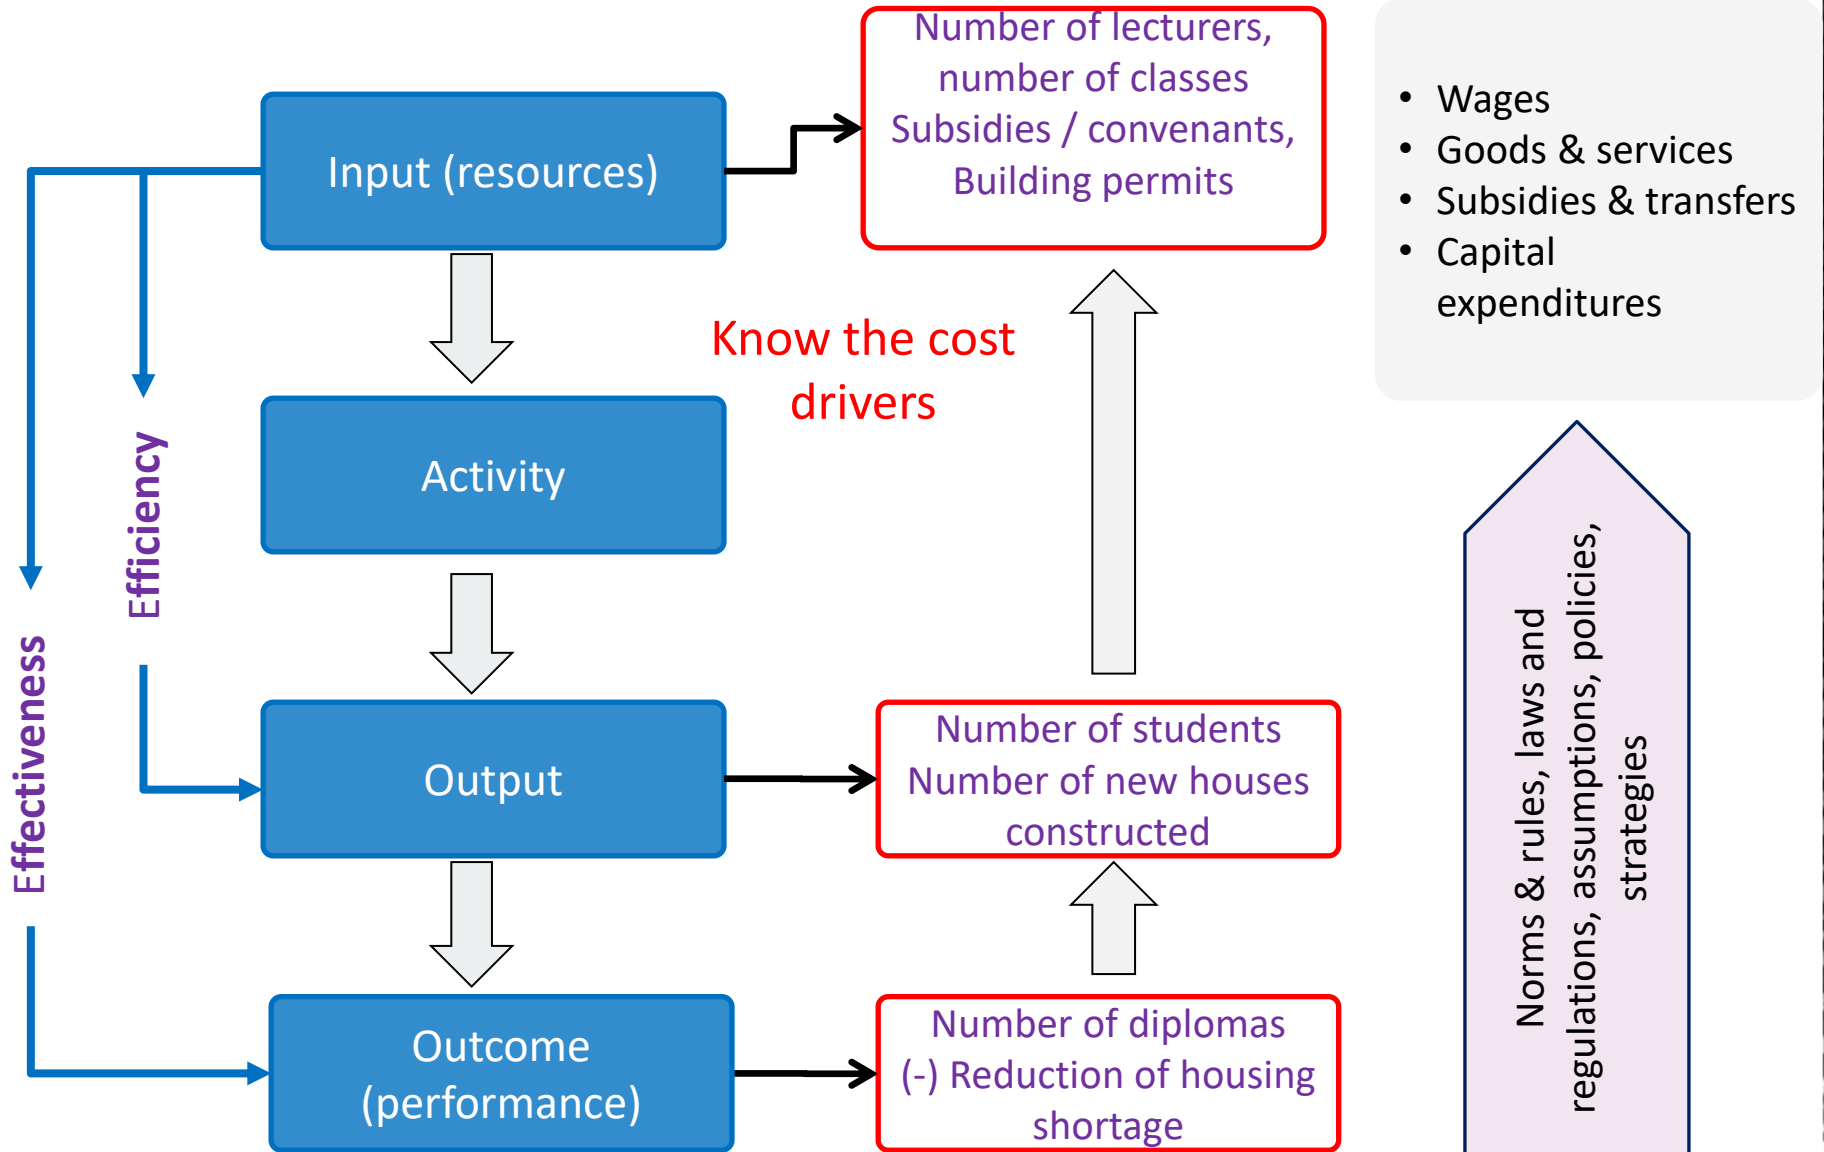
Input (resources)

Number of lecturers, number of classes Subsidies / convenants, Building permits

• Wages
• Goods & services
• Subsidies & transfers
• Capital expenditures

Know the cost drivers

Activity

Efficiency

Effectiveness

Output

Number of students
Number of new houses constructed

Outcome (performance)

Number of diplomas
(-) Reduction of housing shortage

Norms & rules, laws and regulations, assumptions, policies, strategies